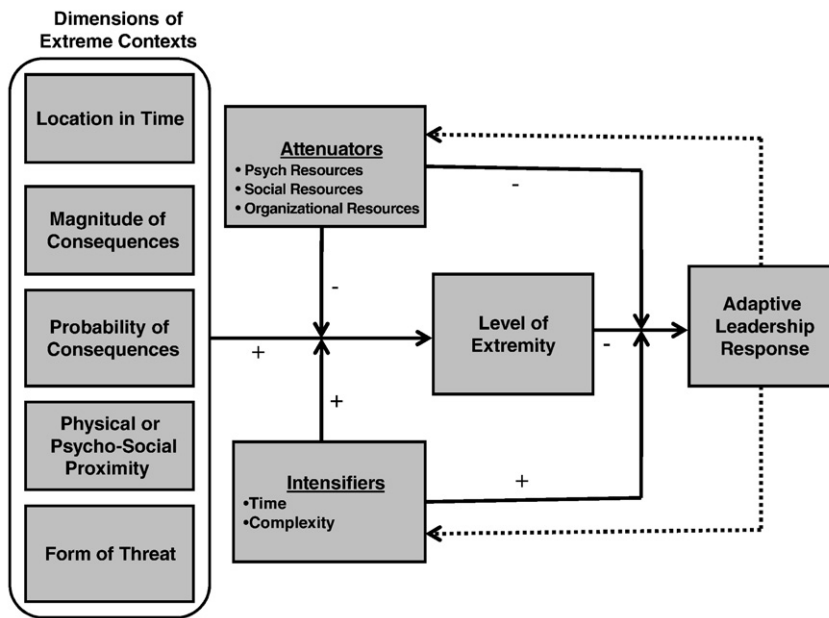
Dimensions of Extreme Contexts

Location in Time

Magnitude of Consequences

Probability of Consequences

Physical or Psycho-Social Proximity

Form of Threat

Attenuators
• Psych Resources
• Social Resources
• Organizational Resources

-

-

+

Level of Extremity

-

Adaptive Leadership Response

+

Intensifiers
•Time
•Complexity

+